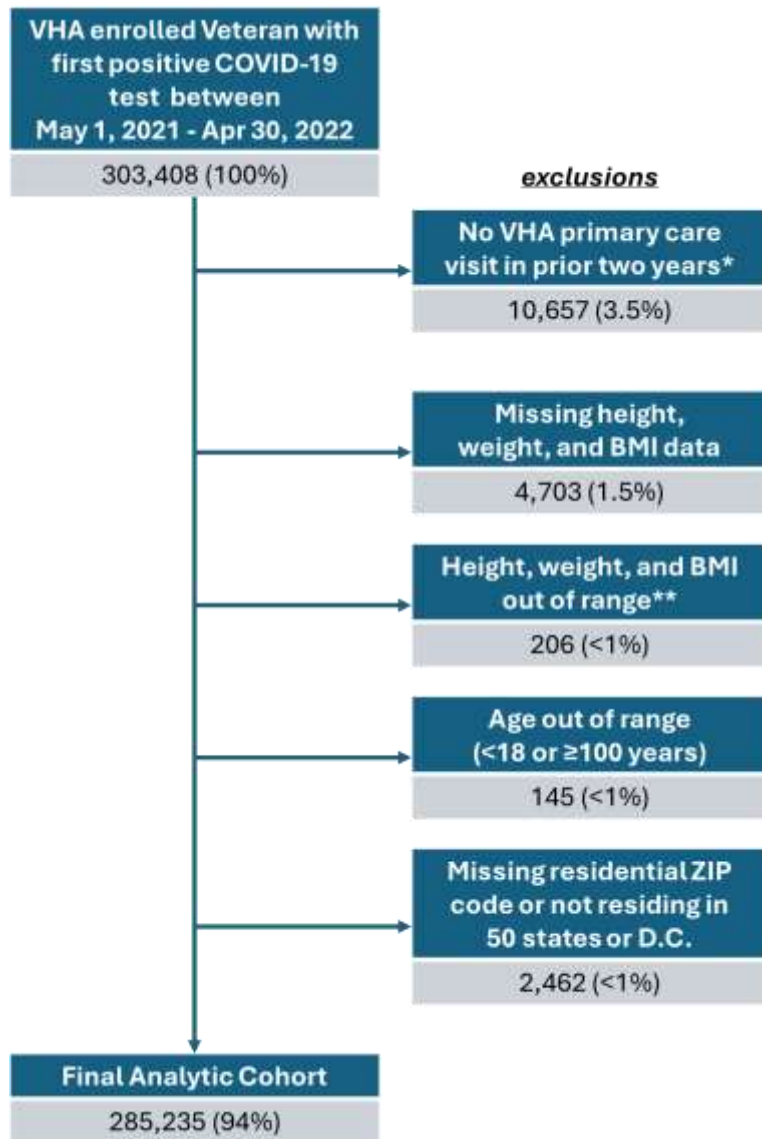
VHA enrolled Veteran with first positive COVID-19 test between May 1, 2021 - Apr 30, 2022

303,408 (100%)

exclusions

No VHA primary care visit in prior two years*

10,657 (3.5%)

Missing height, weight, and BMI data

4,703 (1.5%)

Height, weight, and BMI out of range**

206 (<1%)

Age out of range (<18 or ≥100 years)

145 (<1%)

Missing residential ZIP code or not residing in 50 states or D.C.

2,462 (<1%)

Final Analytic Cohort

285,235 (94%)